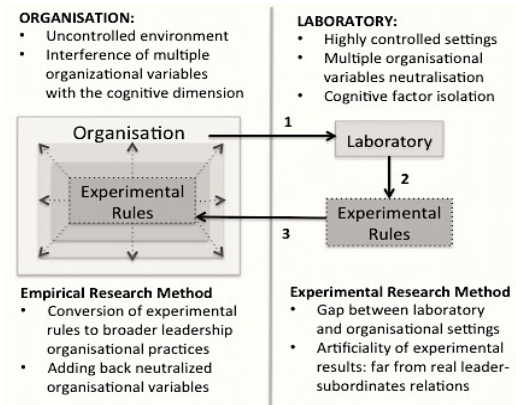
ORGANISATION:
- Uncontrolled environment
- Interference of multiple organizational variables with the cognitive dimension

LABORATORY:
- Highly controlled settings
- Multiple organisational variables neutralisation
- Cognitive factor isolation

Organisation

Experimental Rules

1

Laboratory

2

Experimental Rules

3

Empirical Research Method
- Conversion of experimental rules to broader leadership organisational practices
- Adding back neutralized organisational variables

Experimental Research Method
- Gap between laboratory and organisational settings
- Artificiality of experimental results: far from real leader-subordinates relations